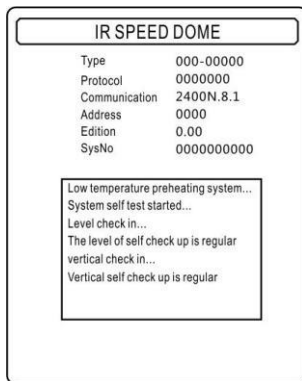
IR SPEED DOME

| Type | 000-00000 |
|---|---|
| Protocol | 0000000 |
| Communication | 2400N.8.1 |
| Address | 0000 |
| Edition | 0.00 |
| SysNo | 0000000000 |

Low temperature preheating system...
System self test started...
Level check in...
The level of self check up is regular
vertical check in...
Vertical self check up is regular